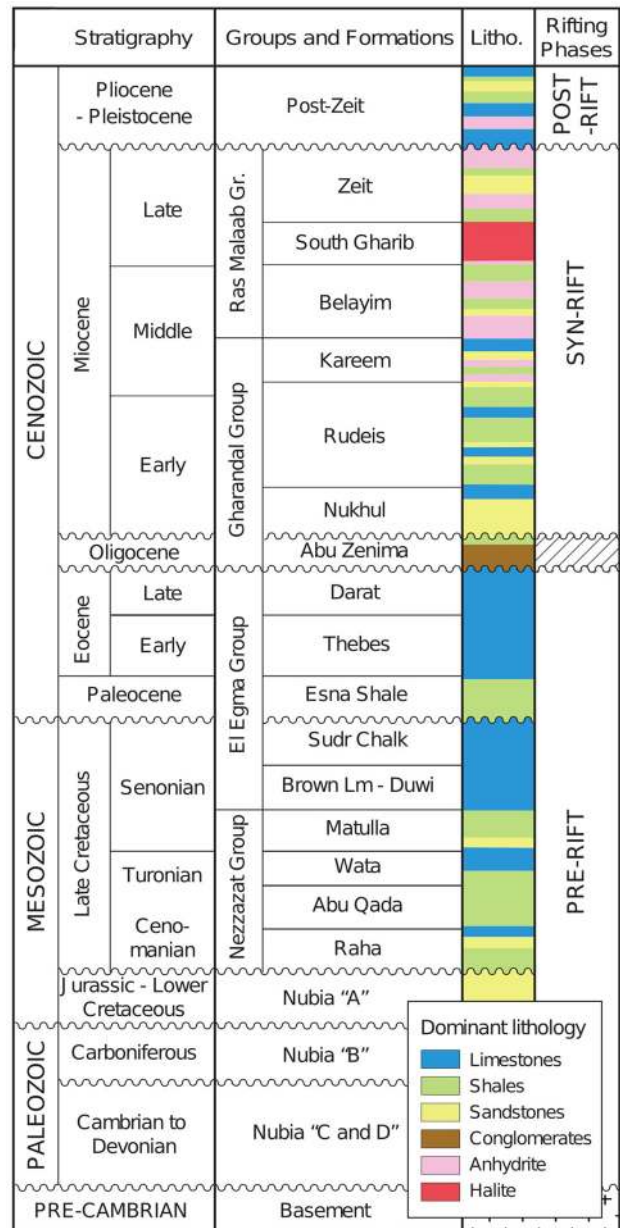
| Stratigraphy | | | Groups and Formations | | Litho. | Rifting Phases |
|---|---|---|---|---|---|---|
| CENOZOIC | Pliocene - Pleistocene | | Post-Zeit | | | POST -RIFT |
| | Miocene | Late | Ras Malaab Gr. | Zeit | | SYN-RIFT |
| | | | | South Gharib | | |
| | | Middle | | Belayim | | |
| | | | Gharandal Group | Kareem | | |
| | | Early | | Rudeis | | |
| | | | | Nukhul | | |
| | Oligocene | | Abu Zenima | | | |
| | Eocene | Late | El Egma Group | Darat | | PRE-RIFT |
| | | Early | | Thebes | | |
| | Paleocene | | | Esna Shale | | |
| MESOZOIC | Late Cretaceous | Senonian | | Sudr Chalk | | |
| | | | | Brown Lm - Duwi | | |
| | | | Nezzazat Group | Matulla | | |
| | | Turonian | | Wata | | |
| | | Ceno-manian | | Abu Qada | | |
| | | | | Raha | | |
| | Jurassic - Lower Cretaceous | | Nubia "A" | | | |
| PALEOZOIC | Carboniferous | | Nubia "B" | | | |
| | Cambrian to Devonian | | Nubia "C and D" | | | |
| PRE-CAMBRIAN | | | Basement | | | |

Dominant lithology
Limestones
Shales
Sandstones
Conglomerates
Anhydrite
Halite